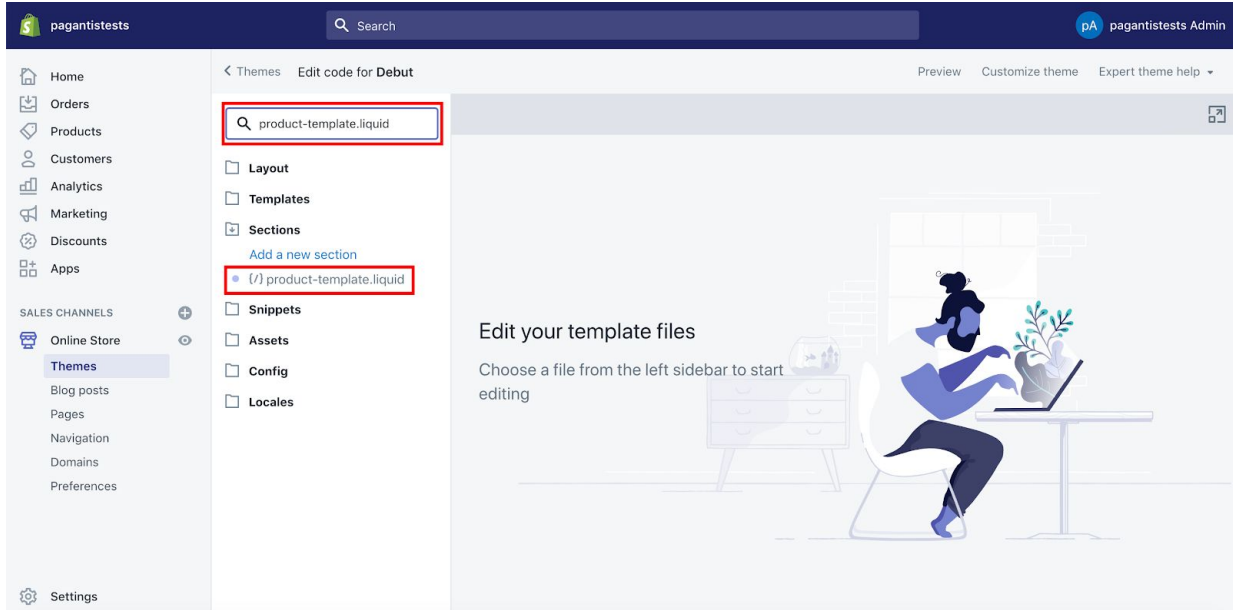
pagantistests

Search

pA pagantistests Admin

Home
Orders
Products
Customers
Analytics
Marketing
Discounts
Apps

SALES CHANNELS

Online Store
Themes
Blog posts
Pages
Navigation
Domains
Preferences

Settings

< Themes Edit code for Debut

Preview Customize theme Expert theme help

product-template.liquid

Layout
Templates
Sections
Add a new section
{/} product-template.liquid
Snippets
Assets
Config
Locales

Edit your template files

Choose a file from the left sidebar to start editing